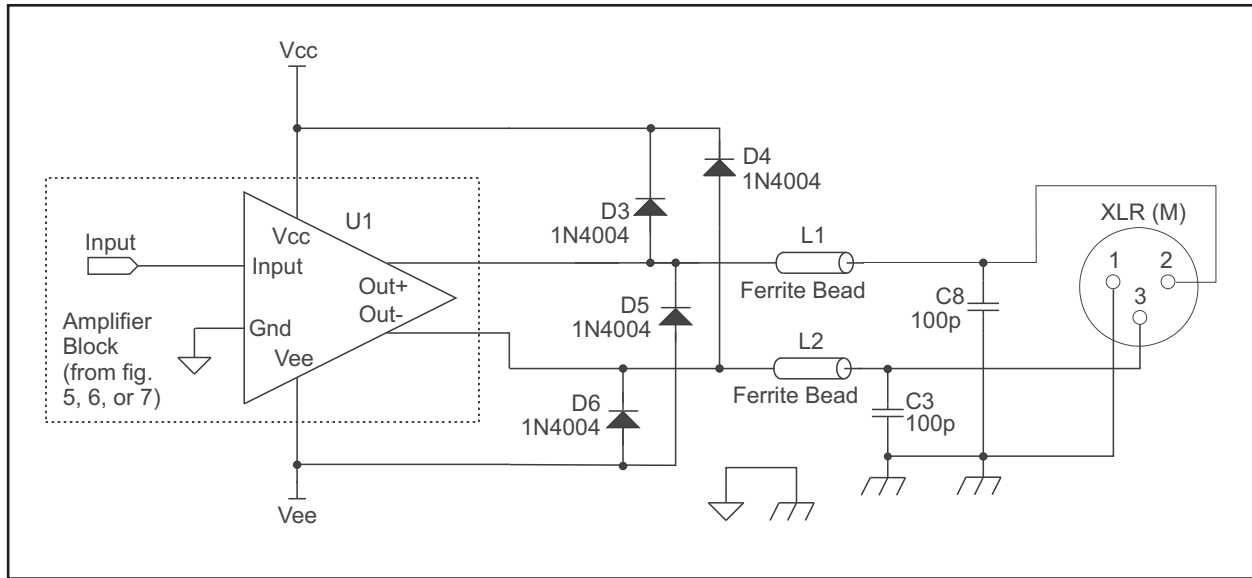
Vcc

D4
1N4004

D3
1N4004

U1

XLR (M)

Input

Vcc
Input

L1

1
2

Out+
Out-

Ferrite Bead

3

Amplifier Block (from fig. 5, 6, or 7)

Gnd

D5
1N4004

C8
100p

Vee

L2

Ferrite Bead

D6
1N4004

C3
100p

Vee